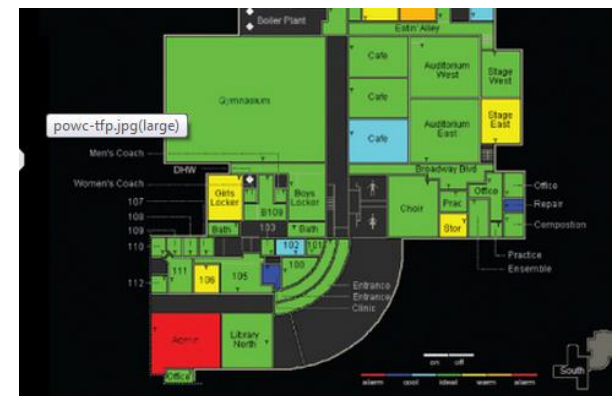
Boiler Plant
Eatin' Alley
Cafe
Cafe
Cafe
Auditorium West
Auditorium East
Stage West
Stage East
Gymnasium
powc-tfp.jpg(large)
Men's Coach
DHW
Women's Coach
Broadway Blvd
107
108
109
110
112
Girls Locker
Boys Locker
B109
Bath
103
Bath
Choir
Prac
Stor
Office
Office
Repair
Composition
Practice
Ensemble
102
101
100
111
106
105
Entrance
Entrance
Clinic
Admin
Library North
Office
on
off
alarm
cool
ideal
warm
alarm
South